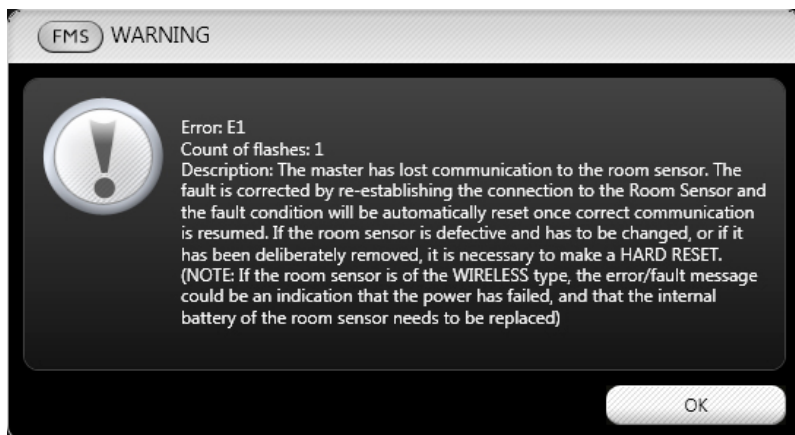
FMS WARNING

Error: E1
Count of flashes: 1
Description: The master has lost communication to the room sensor. The fault is corrected by re-establishing the connection to the Room Sensor and the fault condition will be automatically reset once correct communication is resumed. If the room sensor is defective and has to be changed, or if it has been deliberately removed, it is necessary to make a HARD RESET. (NOTE: If the room sensor is of the WIRELESS type, the error/fault message could be an indication that the power has failed, and that the internal battery of the room sensor needs to be replaced)

OK